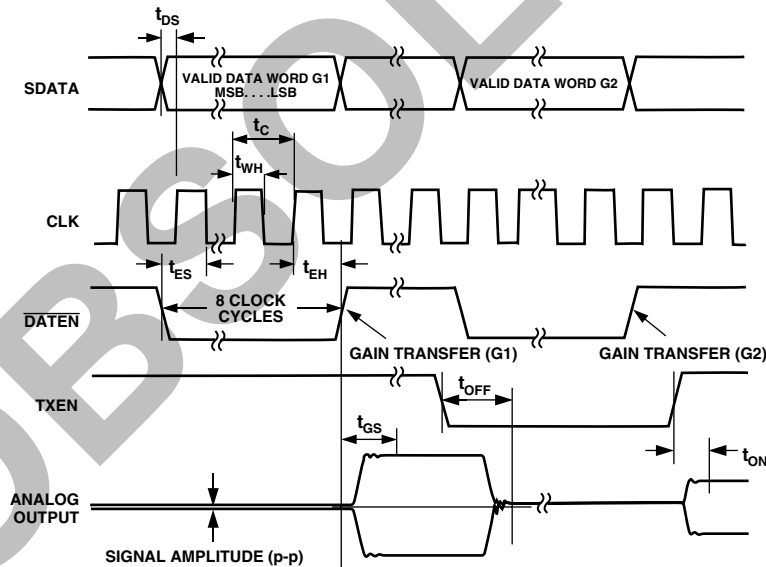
$t_{DS}$

SDATA

VALID DATA WORD G1
MSB. . . .LSB

VALID DATA WORD G2

$t_C$

$t_{WH}$

CLK

$t_{ES}$

$t_{EH}$

$\overline{DATEN}$

8 CLOCK CYCLES

GAIN TRANSFER (G1)

GAIN TRANSFER (G2)

TXEN

$t_{OFF}$

$t_{GS}$

$t_{ON}$

ANALOG OUTPUT

SIGNAL AMPLITUDE (p-p)

OBSOLETE